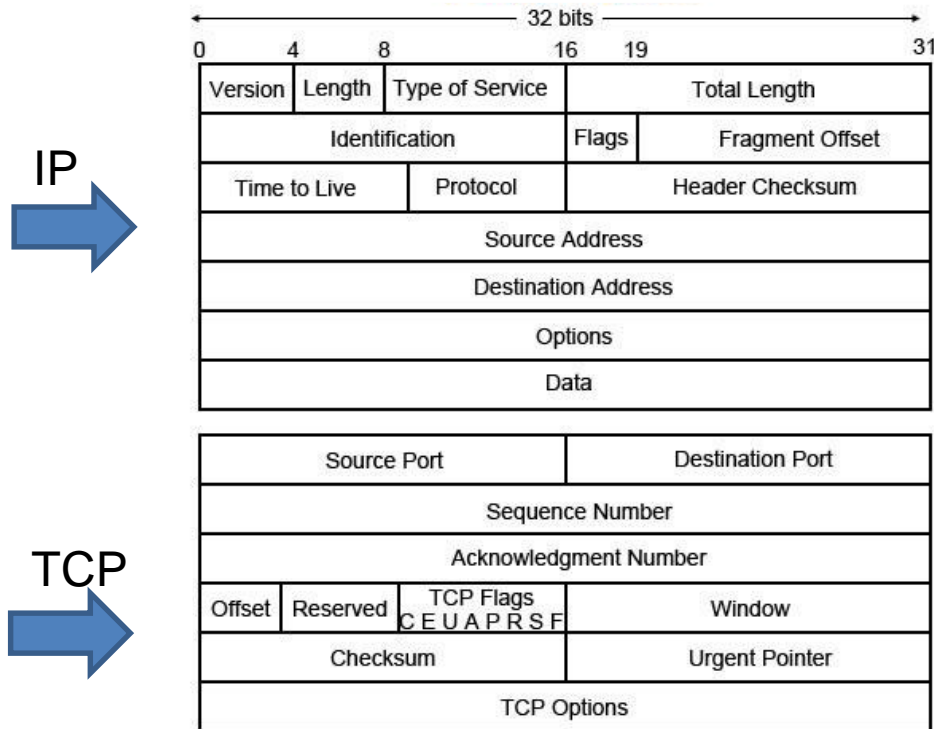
32 bits

0 4 8 16 19 31

IP

| Version | Length | Type of Service | Total Length |
|---|---|---|---|
| Identification | | Flags | Fragment Offset |
| Time to Live | Protocol | Header Checksum | |
| Source Address | | | |
| Destination Address | | | |
| Options | | | |
| Data | | | |

TCP

| Source Port | | | Destination Port |
|---|---|---|---|
| Sequence Number | | | |
| Acknowledgment Number | | | |
| Offset | Reserved | TCP Flags C E U A P R S F | Window |
| Checksum | | | Urgent Pointer |
| TCP Options | | | |